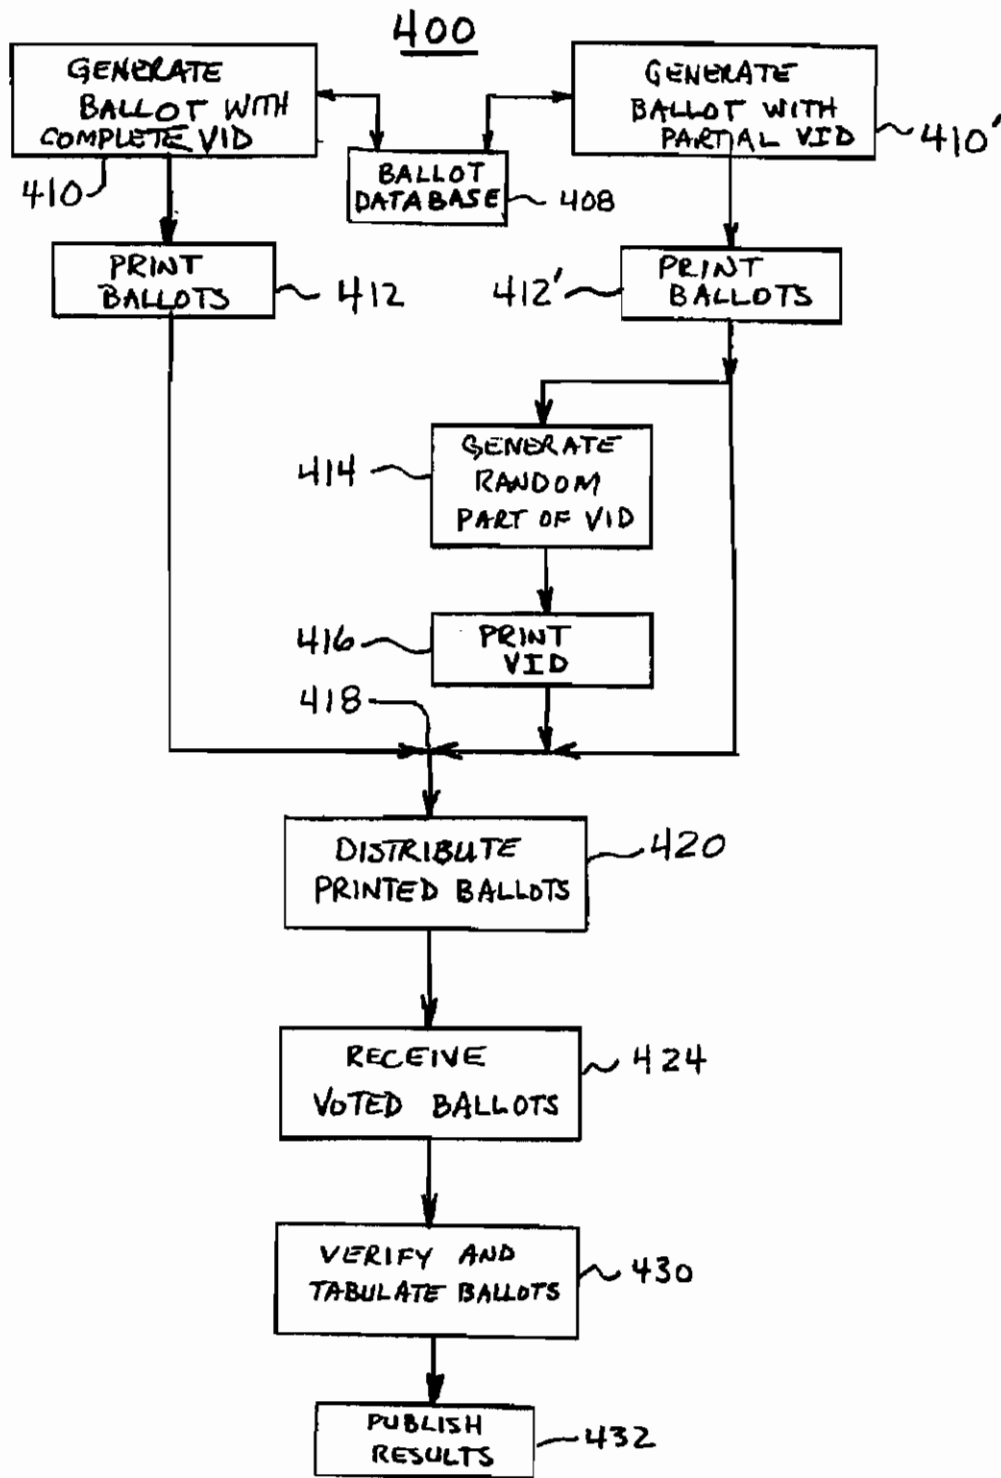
400

GENERATE BALLOT WITH COMPLETE VID

410

BALLOT DATABASE

408

GENERATE BALLOT WITH PARTIAL VID

410'

PRINT BALLOTS

412

412'

PRINT BALLOTS

414

GENERATE RANDOM PART OF VID

416

PRINT VID

418

DISTRIBUTE PRINTED BALLOTS

420

RECEIVE VOTED BALLOTS

424

VERIFY AND TABULATE BALLOTS

430

PUBLISH RESULTS

432